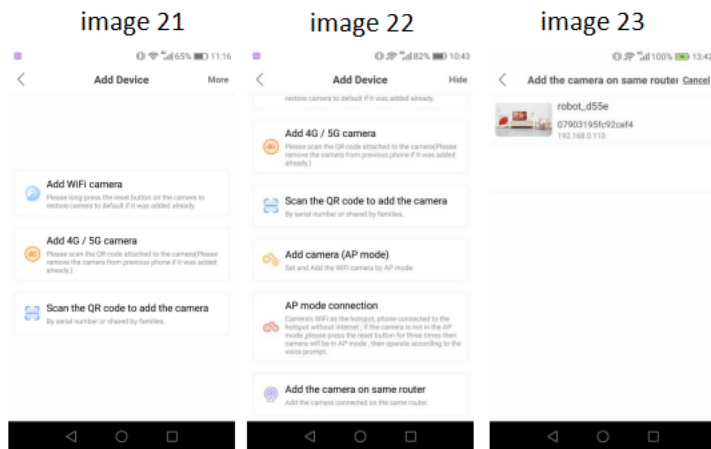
image 21

65% 11:16

Add Device

More

Add WiFi camera

Please long-press the reset button on the camera to restore camera to default if it was added already.

Add 4G / 5G camera

Please scan the QR code attached to the camera(Please remove the camera from previous phone if it was added already.)

Scan the QR code to add the camera

By serial number or shared by families.

image 22

82% 10:43

Add Device

Hide

restore camera to default if it was added already.

Add 4G / 5G camera

Please scan the QR code attached to the camera(Please remove the camera from previous phone if it was added already.)

Scan the QR code to add the camera

By serial number or shared by families.

Add camera (AP mode)

Set and Add the WiFi camera by AP mode

AP mode connection

Camera's WiFi as the hotspot, phone connected to the hotspot without internet ; If the camera is not in the AP mode,please press the reset button for three times then camera will be in AP mode , then operate according to the voice prompt.

Add the camera on same router

Add the camera connected on the same router.

image 23

100% 13:42

Add the camera on same router

Cancel

robot_d55e

07903195fc92cef4

192.168.0.113